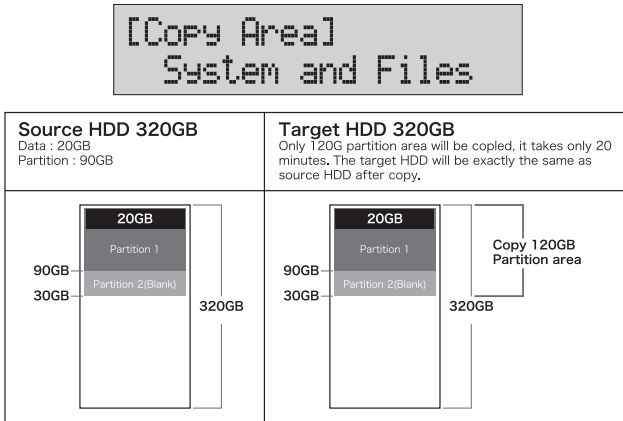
[Copy Area]
System and Files

| Source HDD 320GB<br>Data : 20GB<br>Partition : 90GB | Target HDD 320GB<br>Only 120G partition area will be copied, it takes only 20 minutes. The target HDD will be exactly the same as source HDD after copy. |
|---|---|
| 20GB<br>Partition 1<br>90GB<br>30GB<br>Partition 2(Blank)<br>320GB | 20GB<br>Partition 1<br>90GB<br>30GB<br>Partition 2(Blank)<br>320GB<br>Copy 120GB Partition area |